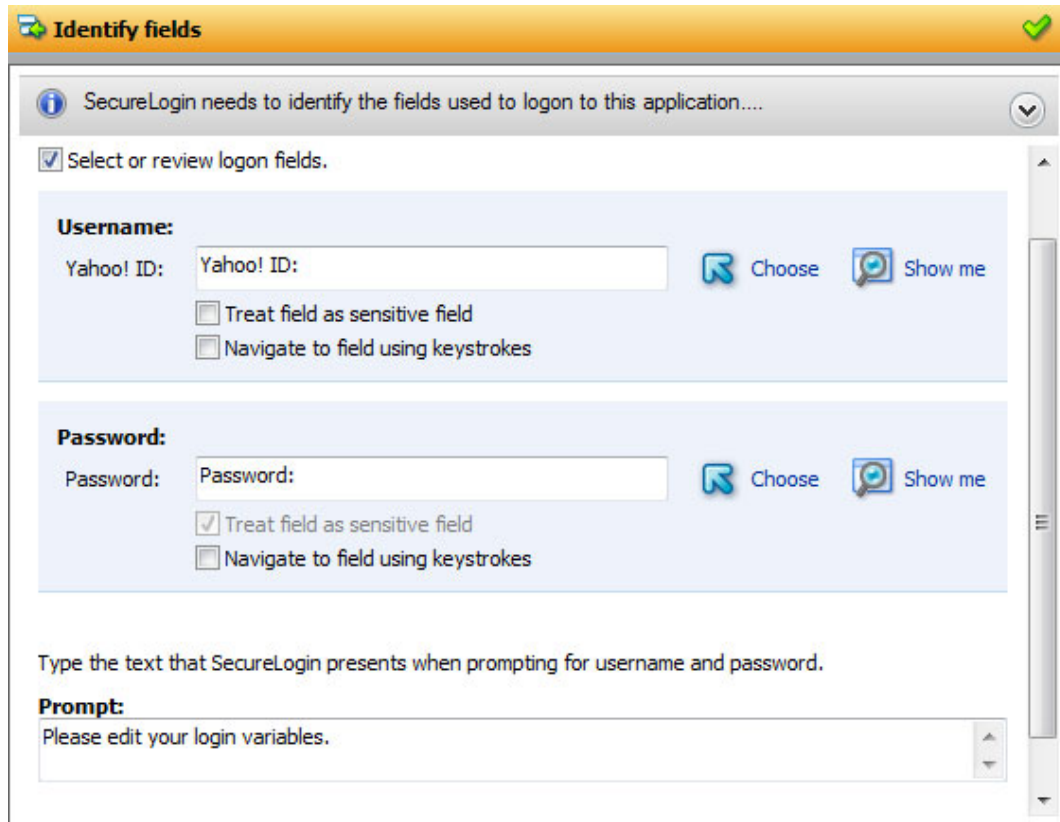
Identify fields

SecureLogin needs to identify the fields used to logon to this application....

Select or review logon fields.

Username:
Yahoo! ID: Yahoo! ID:
Choose
Show me
Treat field as sensitive field
Navigate to field using keystrokes

Password:
Password: Password:
Choose
Show me
Treat field as sensitive field
Navigate to field using keystrokes

Type the text that SecureLogin presents when prompting for username and password.

Prompt:
Please edit your login variables.